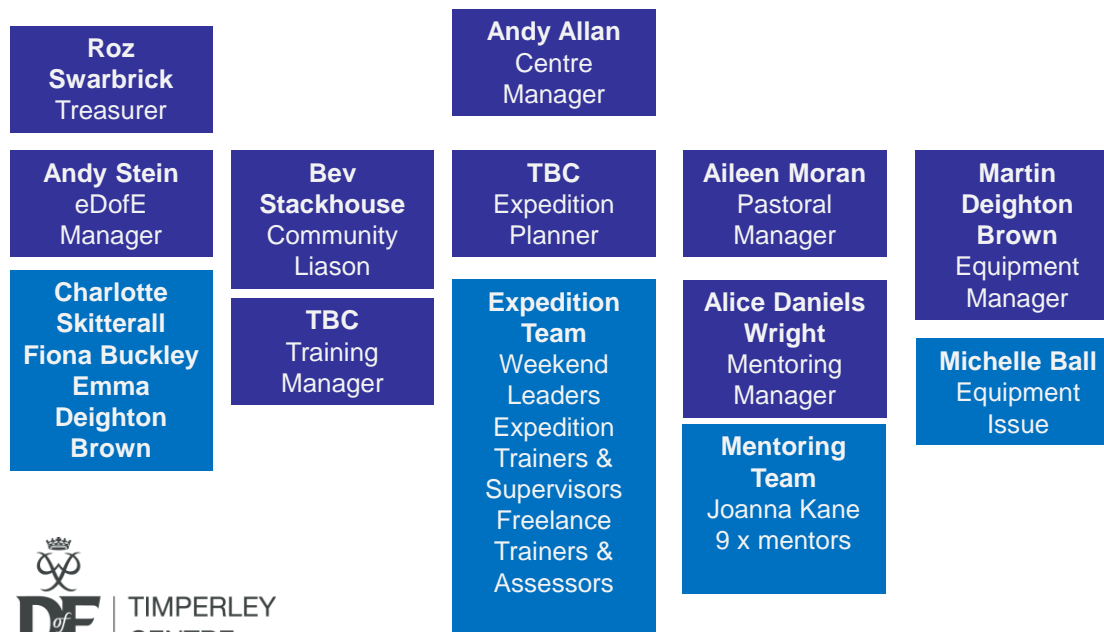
Andy Allan
Centre Manager

Roz Swarbrick
Treasurer

Andy Stein
eDofE Manager

Charlotte Skitterall
Fiona Buckley
Emma Deighton Brown

Bev Stackhouse
Community Liason

TBC
Training Manager

TBC
Expedition Planner

Expedition Team
Weekend Leaders
Expedition Trainers & Supervisors
Freelance Trainers & Assessors

Aileen Moran
Pastoral Manager

Alice Daniels Wright
Mentoring Manager

Mentoring Team
Joanna Kane
9 x mentors

Martin Deighton Brown
Equipment Manager

Michelle Ball
Equipment Issue

DofE | TIMPERLEY
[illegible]